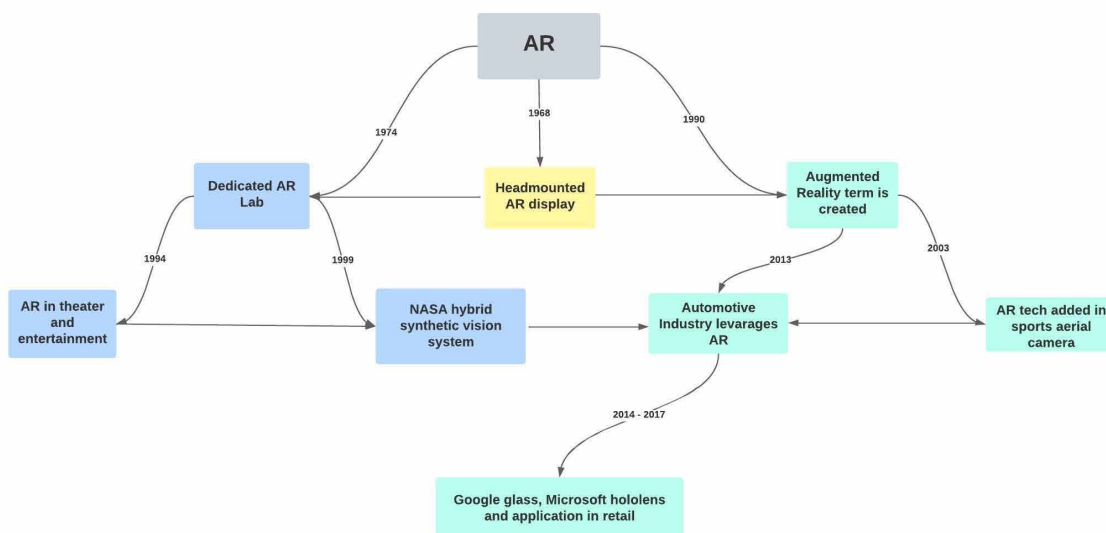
AR

1974

1968

1990

Dedicated AR Lab

Headmounted AR display

Augmented Reality term is created

1994

1999

2013

2003

AR in theater and entertainment

NASA hybrid synthetic vision system

Automotive Industry levarages AR

AR tech added in sports aerial camera

2014 - 2017

Google glass, Microsoft hololens and application in retail